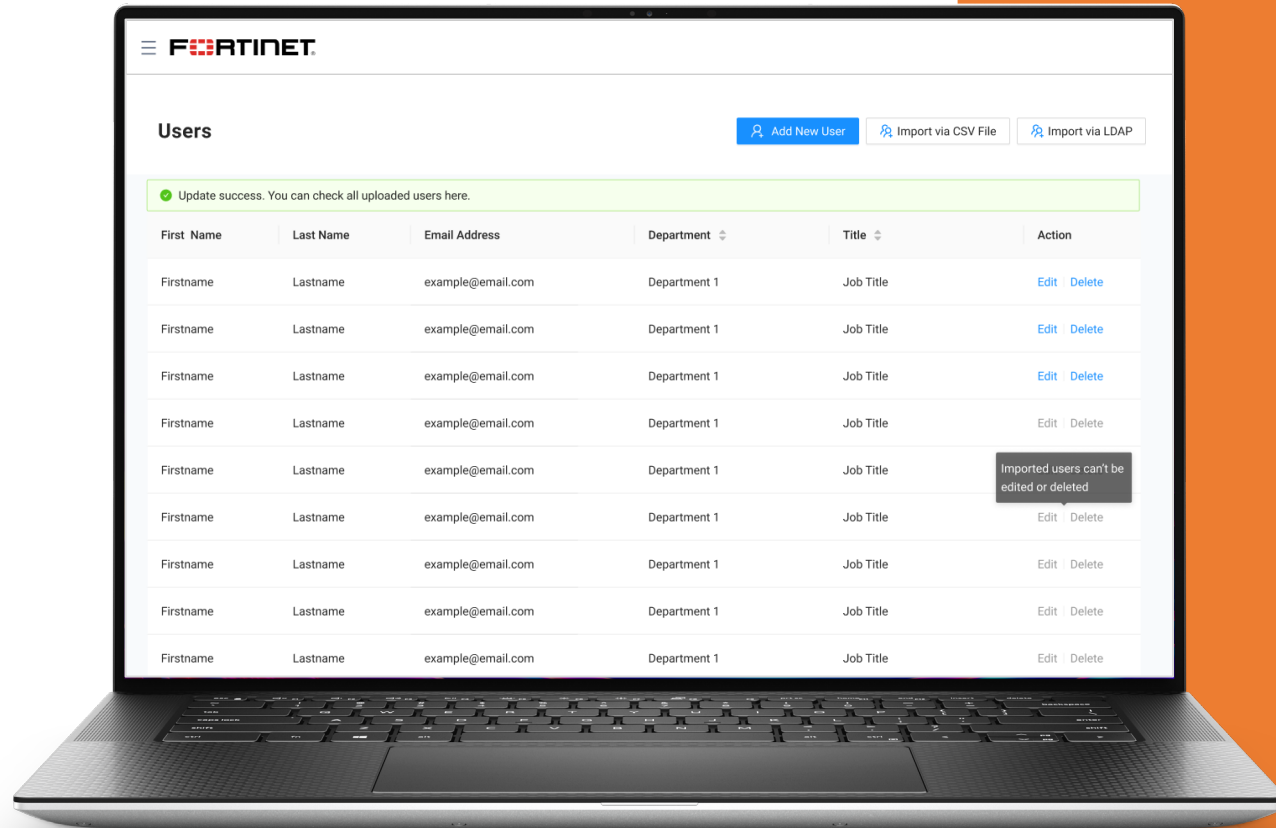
FORTINET

Users

Add New User

Import via CSV File

Import via LDAP

Update success. You can check all uploaded users here.

| First Name | Last Name | Email Address | Department | Title | Action |
|---|---|---|---|---|---|
| Firstname | Lastname | example@email.com | Department 1 | Job Title | Edit \| Delete |
| Firstname | Lastname | example@email.com | Department 1 | Job Title | Edit \| Delete |
| Firstname | Lastname | example@email.com | Department 1 | Job Title | Edit \| Delete |
| Firstname | Lastname | example@email.com | Department 1 | Job Title | Edit \| Delete |
| Firstname | Lastname | example@email.com | Department 1 | Job Title | |
| Firstname | Lastname | example@email.com | Department 1 | Job Title | Edit \| Delete |
| Firstname | Lastname | example@email.com | Department 1 | Job Title | Edit \| Delete |
| Firstname | Lastname | example@email.com | Department 1 | Job Title | Edit \| Delete |
| Firstname | Lastname | example@email.com | Department 1 | Job Title | Edit \| Delete |

Imported users can't be edited or deleted